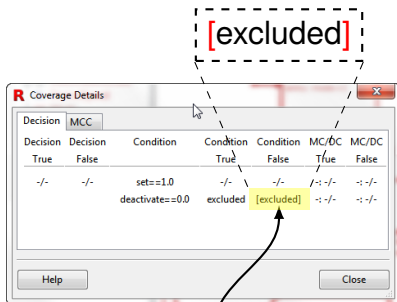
[excluded]

R Coverage Details

Decision MCC

| Decision True | Decision False | Condition | Condition True | Condition False | MC/DC True | MC/DC False |
|---|---|---|---|---|---|---|
| -/- | -/- | set==1.0 | -/- | -/- | -: -/- | -: -/- |
| | | deactivate==0.0 | excluded | [excluded] | -: -/- | -: -/- |

Help

Close